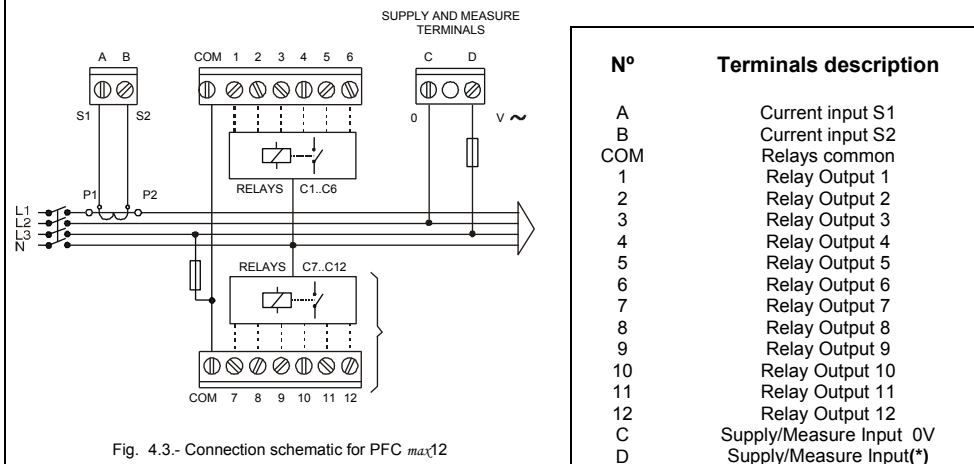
SUPPLY AND MEASURE TERMINALS

A B
S1 S2
COM 1 2 3 4 5 6
C D
0
V ~
RELAYS C1..C6
L1
L2
L3
N
P1 P2
RELAYS C7..C12
COM 7 8 9 10 11 12

Fig. 4.3.- Connection schematic for PFC max12

| Nº | Terminals description |
|---|---|
| A | Current input S1 |
| B | Current input S2 |
| COM | Relays common |
| 1 | Relay Output 1 |
| 2 | Relay Output 2 |
| 3 | Relay Output 3 |
| 4 | Relay Output 4 |
| 5 | Relay Output 5 |
| 6 | Relay Output 6 |
| 7 | Relay Output 7 |
| 8 | Relay Output 8 |
| 9 | Relay Output 9 |
| 10 | Relay Output 10 |
| 11 | Relay Output 11 |
| 12 | Relay Output 12 |
| C | Supply/Measure Input 0V |
| D | Supply/Measure Input(*) |